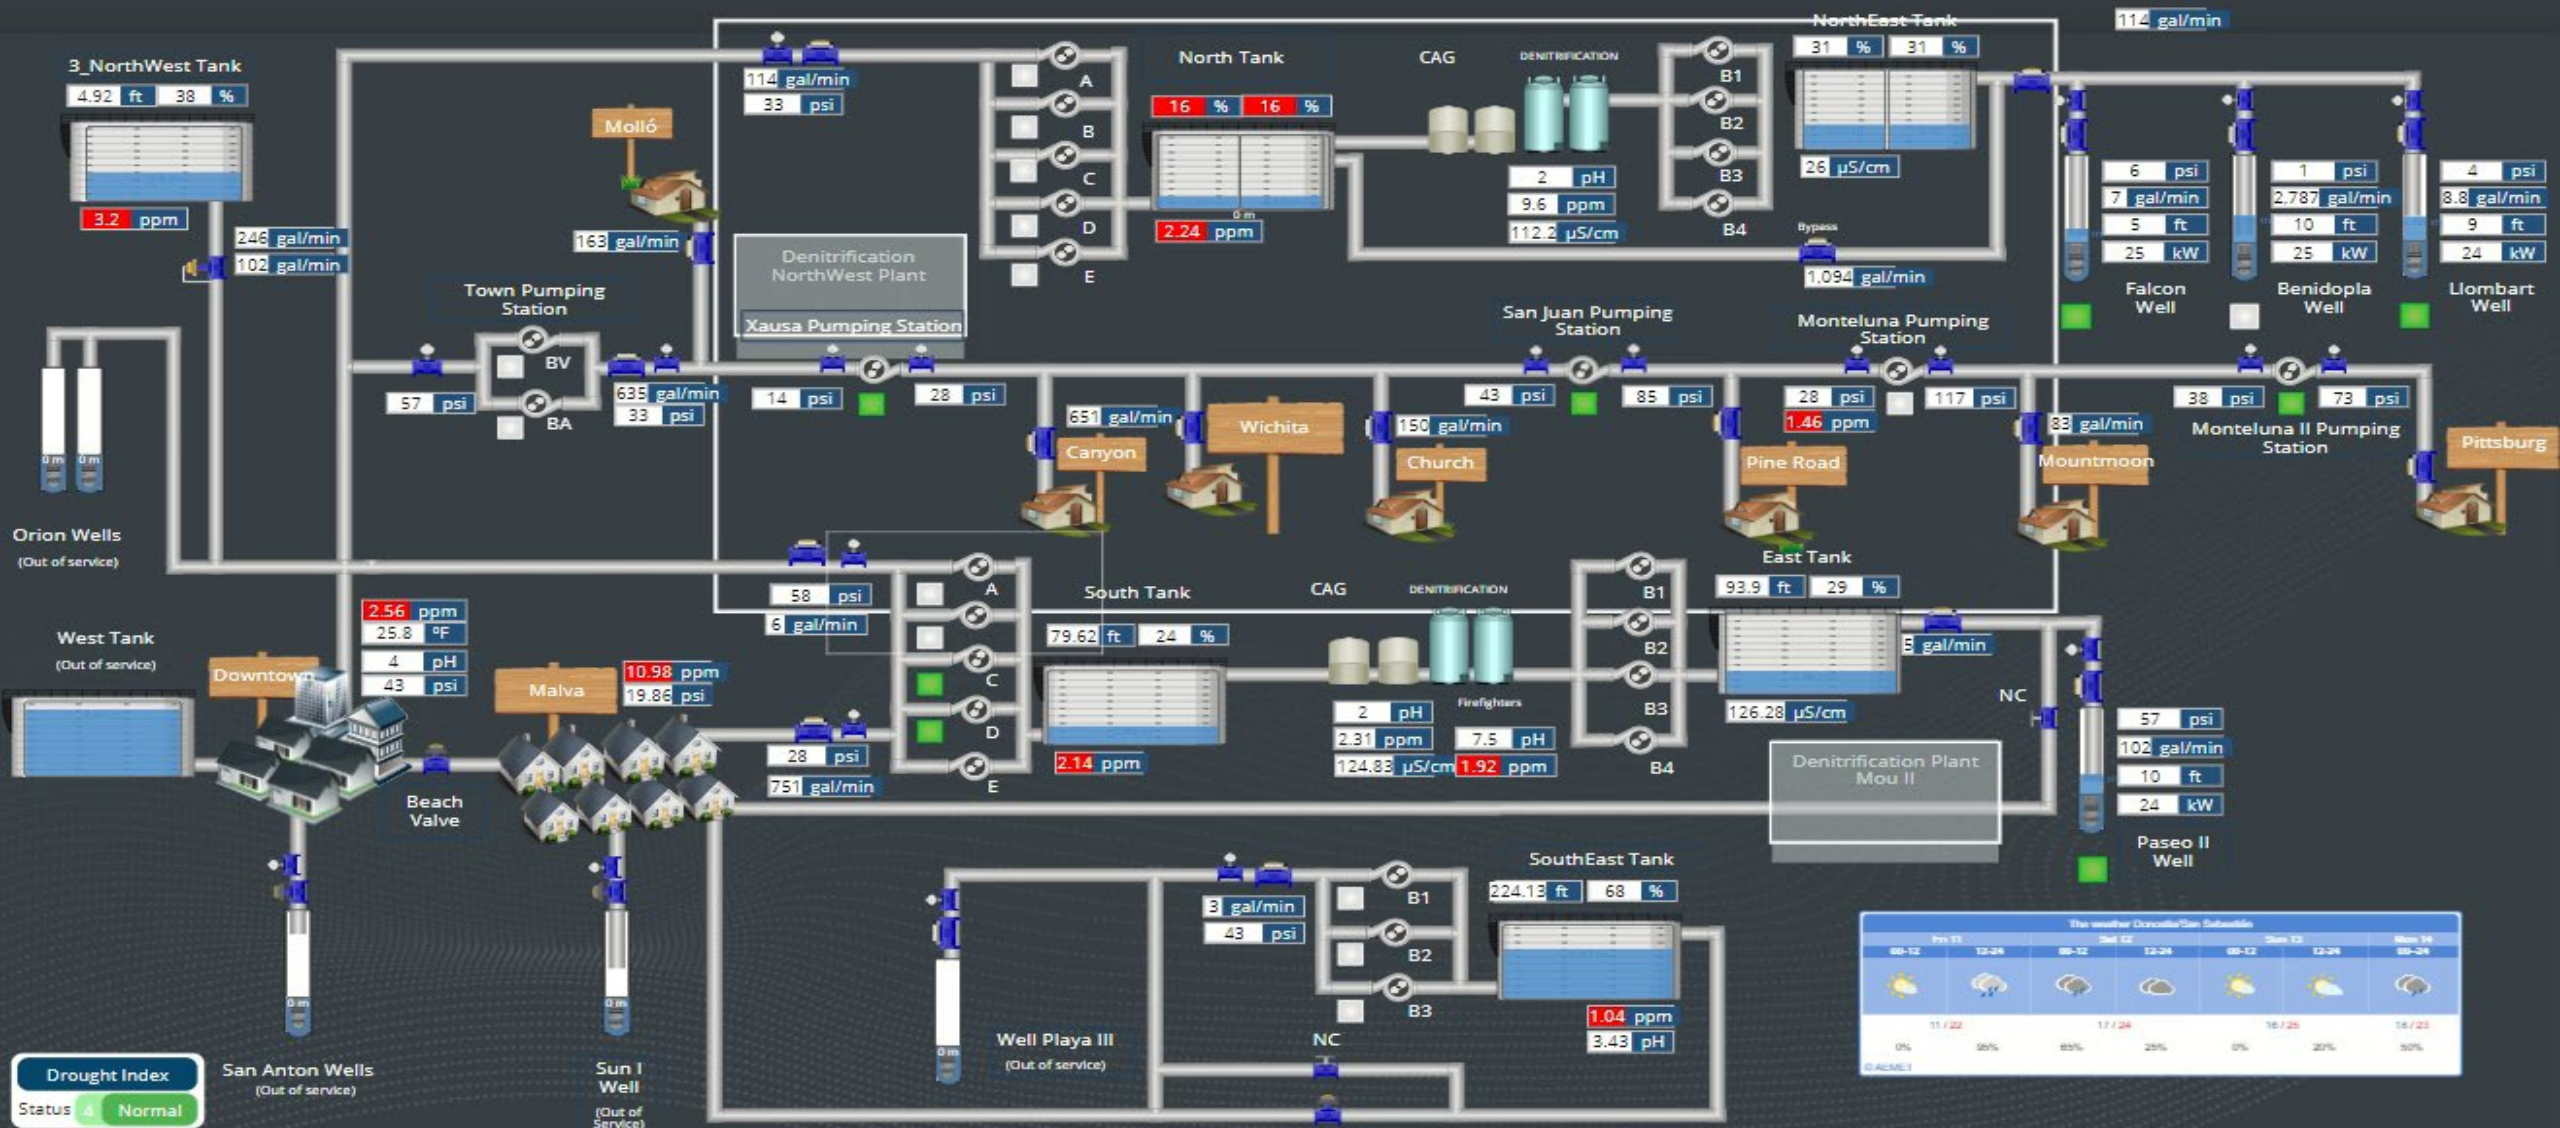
3_NorthWest Tank
4.92 ft 38 %
3.2 ppm
246 gal/min
102 gal/min
114 gal/min
33 psi
Molló
163 gal/min
A
B
C
D
E
North Tank
16 % 16 %
2.24 ppm
CAG
DENITRIFICATION
2 pH
9.6 ppm
112.2 µS/cm
B1
B2
B3
B4
NorthEast Tank
31 % 31 %
26 µS/cm
Bypass
1,094 gal/min
114 gal/min
6 psi
7 gal/min
5 ft
25 kW
Falcon Well
1 psi
2,787 gal/min
10 ft
25 kW
Benidopla Well
4 psi
8.8 gal/min
9 ft
24 kW
Llombart Well
Denitrification NorthWest Plant
Xausa Pumping Station
Town Pumping Station
BV
BA
57 psi
635 gal/min
33 psi
14 psi
28 psi
San Juan Pumping Station
43 psi
85 psi
Monteluna Pumping Station
28 psi
1.46 ppm
117 psi
38 psi
73 psi
Monteluna II Pumping Station
651 gal/min
Canyon
Wichita
150 gal/min
Church
Pine Road
83 gal/min
Mountmoon
Pittsburg
Orion Wells
(Out of service)
58 psi
6 gal/min
A
B
C
D
E
South Tank
79.62 ft 24 %
2.14 ppm
CAG
DENITRIFICATION
Firefighters
2 pH
2.31 ppm
124.83 µS/cm
7.5 pH
1.92 ppm
B1
B2
B3
B4
East Tank
93.9 ft 29 %
5 gal/min
126.28 µS/cm
NC
57 psi
102 gal/min
10 ft
24 kW
Paseo II Well
Denitrification Plant Mou II
West Tank
(Out of service)
Downtown
2.56 ppm
25.8 ºF
4 pH
43 psi
Malva
10.98 ppm
19.86 psi
28 psi
751 gal/min
Beach Valve
San Anton Wells
(Out of service)
Sun I Well
(Out of Service)
Well Playa III
(Out of service)
3 gal/min
43 psi
B1
B2
B3
NC
SouthEast Tank
224.13 ft 68 %
1.04 ppm
3.43 pH
Drought Index
Status 4 Normal
The weather Donostia/San Sebastián